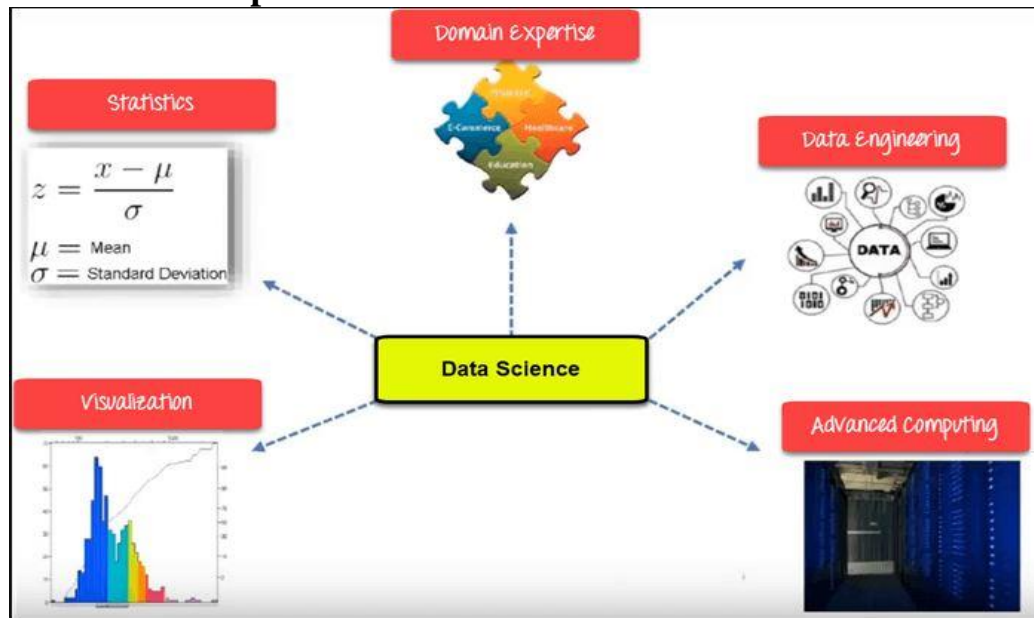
Domain Expertise

Finance
E-Commerce
Healthcare
Education

Statistics

$z = \frac{x - \mu}{\sigma}$

$\mu =$ Mean
$\sigma =$ Standard Deviation

Data Engineering

DATA

Data Science

Visualization

Advanced Computing